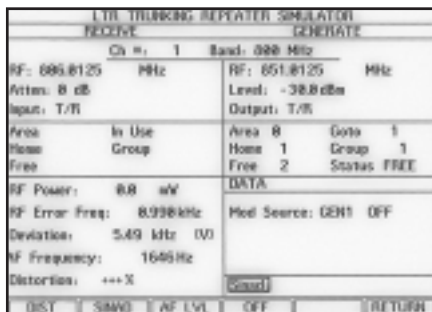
LTR TRUNKING REPEATER SIMULATOR

RECEIVE

GENERATE

Ch #: 1 Band: 800 MHz

RF: 806.0125 MHz

Atten: 0 dB

Input: T/R

RF: 851.0125 MHz

Level: -30.0 dBm

Output: T/R

Area In Use

Home Group

Free

Area 0 Goto 1

Home 1 Group 1

Free 2 Status FREE

RF Power: 0.0 mW

RF Error Freq: 0.998 kHz

Deviation: 5.49 kHz (V)

AF Frequency: 1646 Hz

Distortion: --- %

DATA

Mod Source: GEN1 OFF

Send

DIST | SINAD | AF LVL | OFF | | RETURN